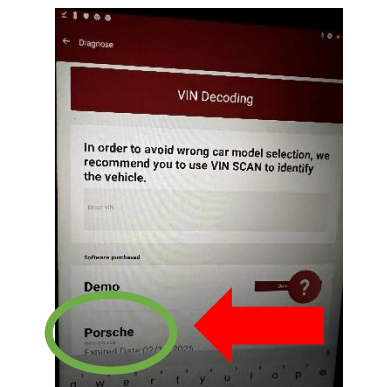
← Diagnose

VIN Decoding

In order to avoid wrong car model selection, we recommend you to use VIN SCAN to identify the vehicle.

Enter VIN

Software purchased

Demo

?

Porsche

Expired Date:02/1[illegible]2025

q w e r t y u i o p